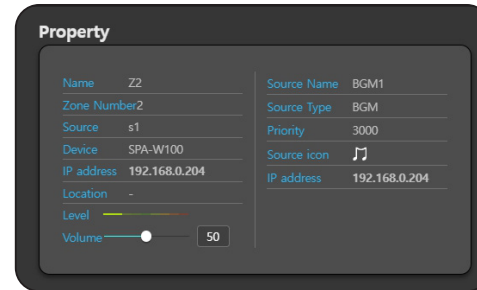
Property

| | |
|---|---|
| Name | Z2 |
| Zone Number | 2 |
| Source | s1 |
| Device | SPA-W100 |
| IP address | 192.168.0.204 |
| Location | - |
| Level | |
| Volume | 50 |

| | |
|---|---|
| Source Name | BGM1 |
| Source Type | BGM |
| Priority | 3000 |
| Source icon | ♫ |
| IP address | 192.168.0.204 |